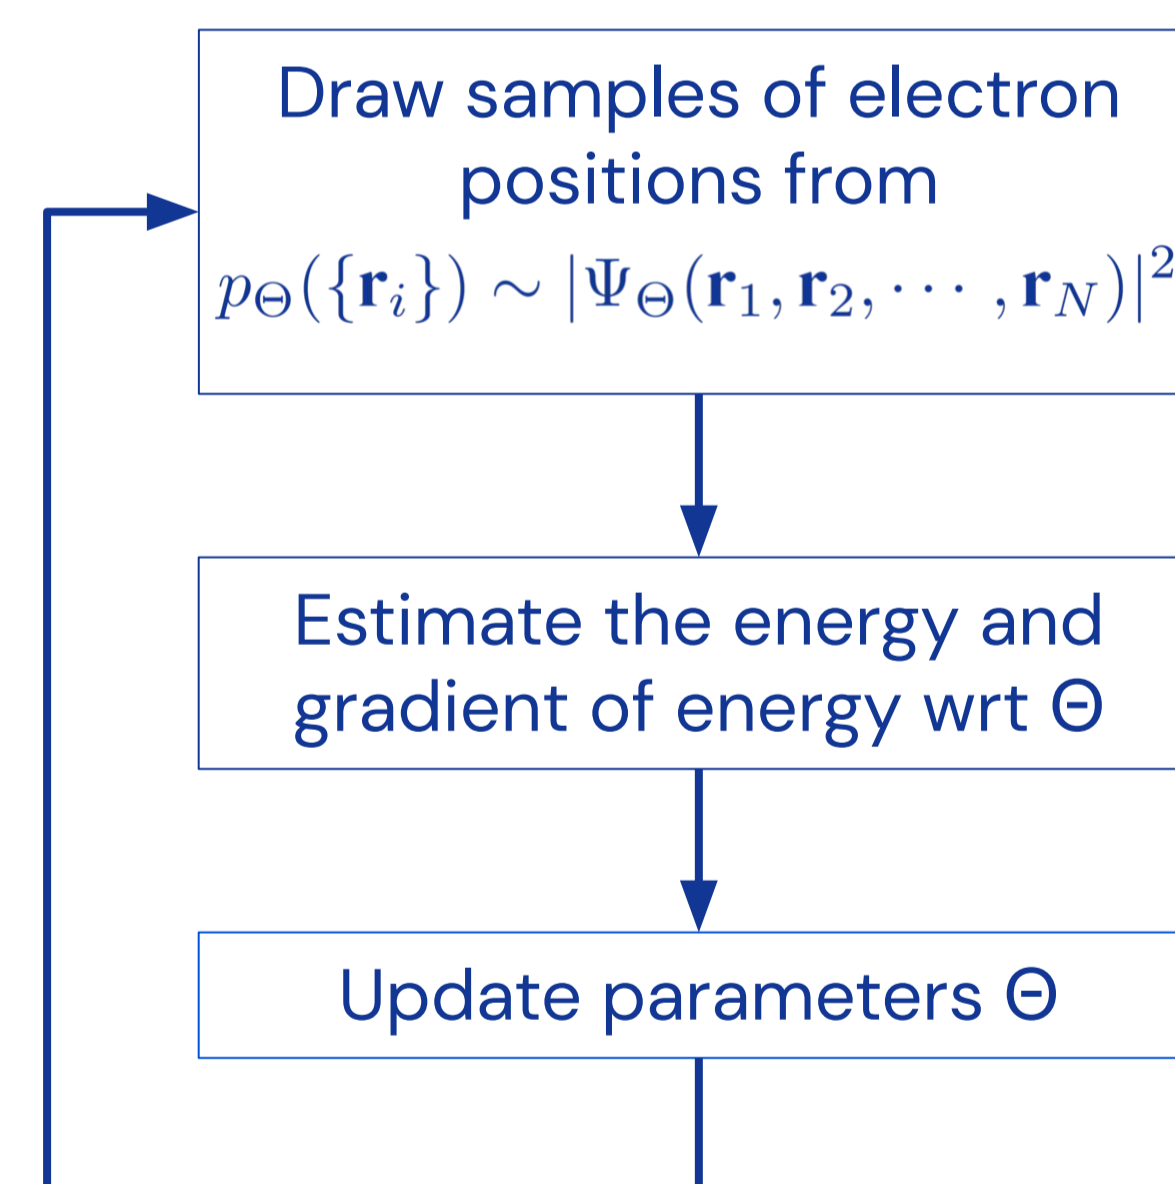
Draw samples of electron positions from $p_\Theta(\{\mathbf{r}_i\}) \sim |\Psi_\Theta(\mathbf{r}_1, \mathbf{r}_2, \cdots, \mathbf{r}_N)|^2$

Estimate the energy and gradient of energy wrt Θ

Update parameters Θ